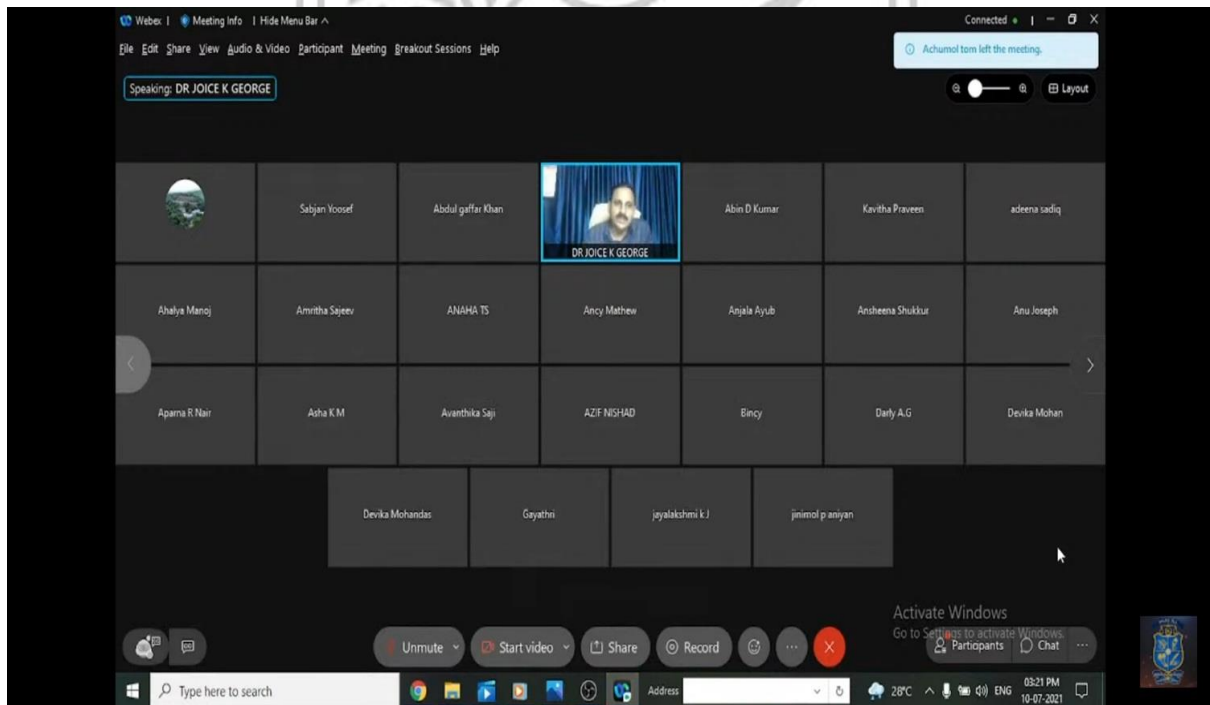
Webex | Meeting Info | Hide Menu Bar ^

Connected •

File Edit Share View Audio & Video Participant Meeting Breakout Sessions Help

Achumol tom left the meeting.

Speaking: DR JOICE K GEORGE

Layout

Sabjan Yoosef

Abdul gaffar Khan

DR JOICE K GEORGE

Abin D Kumar

Kavitha Praveen

adeena sadiq

Ahalya Manoj

Amritha Sajeev

ANAHA TS

Ancy Mathew

Anjala Ayub

Ansheena Shukkur

Anu Joseph

Aparna R Nair

Asha K M

Avanthika Saji

AZIF NISHAD

Bincy

Darly A.G

Devika Mohan

Devika Mohandas

Gayathri

jayalakshmi k J

jinimol p aniyan

Activate Windows
Go to Settings to activate Windows.

Unmute

Start video

Share

Record

Participants

Chat

Type here to search

Address

28°C ENG

03:21 PM
10-07-2021